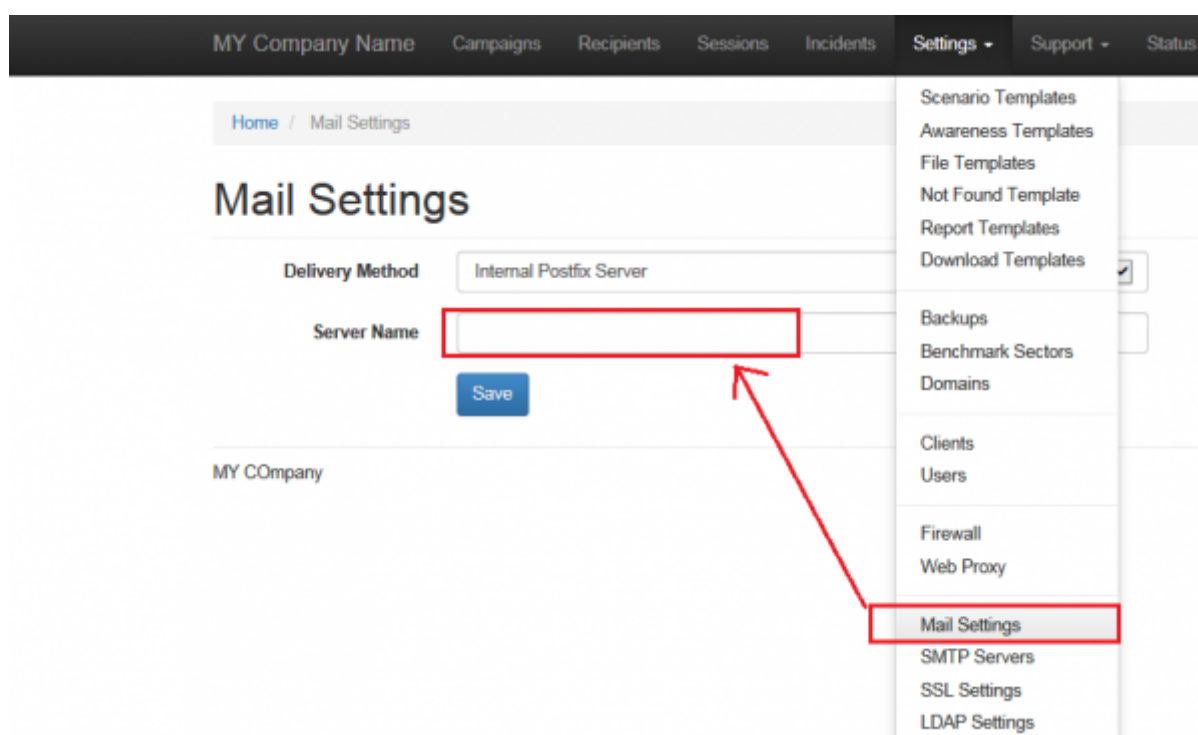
MY Company Name Campaigns Recipients Sessions Incidents Settings Support Status

Home / Mail Settings

Mail Settings

Delivery Method Internal Postfix Server

Server Name

Save

MY COmpany

Scenario Templates
Awareness Templates
File Templates
Not Found Template
Report Templates
Download Templates

Backups
Benchmark Sectors
Domains

Clients
Users

Firewall
Web Proxy

Mail Settings
SMTP Servers
SSL Settings
LDAP Settings